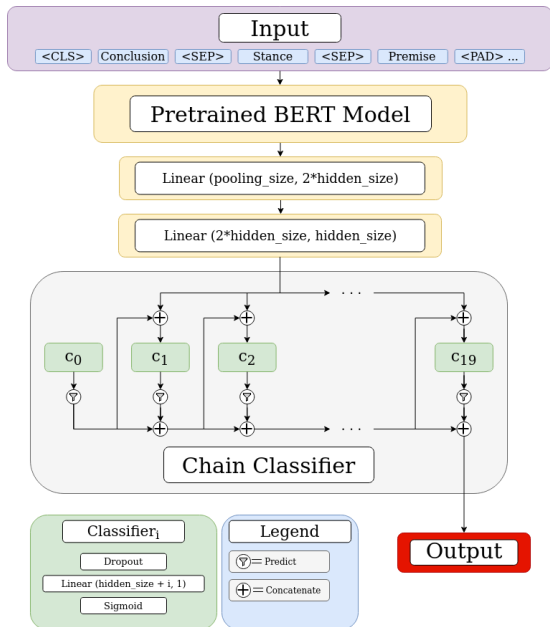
Input

<CLS> Conclusion <SEP> Stance <SEP> Premise <PAD> ...

Pretrained BERT Model

Linear (pooling_size, 2*hidden_size)

Linear (2*hidden_size, hidden_size)

. . .

$c_0$

$c_1$

$c_2$

$c_{19}$

. . .

Chain Classifier

$\text{Classifier}_i$

Dropout

Linear (hidden_size + i, 1)

Sigmoid

Legend

= Predict

= Concatenate

Output